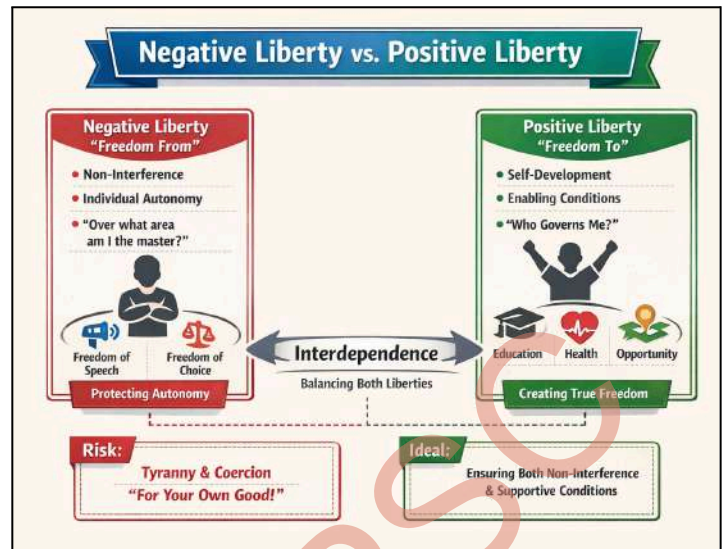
Negative Liberty vs. Positive Liberty

Negative Liberty
"Freedom From"

• Non-Interference
• Individual Autonomy
• "Over what area am I the master?"

Freedom of Speech
Freedom of Choice

Protecting Autonomy

Interdependence
Balancing Both Liberties

Positive Liberty
"Freedom To"

• Self-Development
• Enabling Conditions
• "Who Governs Me?"

Education
Health
Opportunity

Creating True Freedom

Risk:
Tyranny & Coercion
"For Your Own Good!"

Ideal:
Ensuring Both Non-Interference & Supportive Conditions